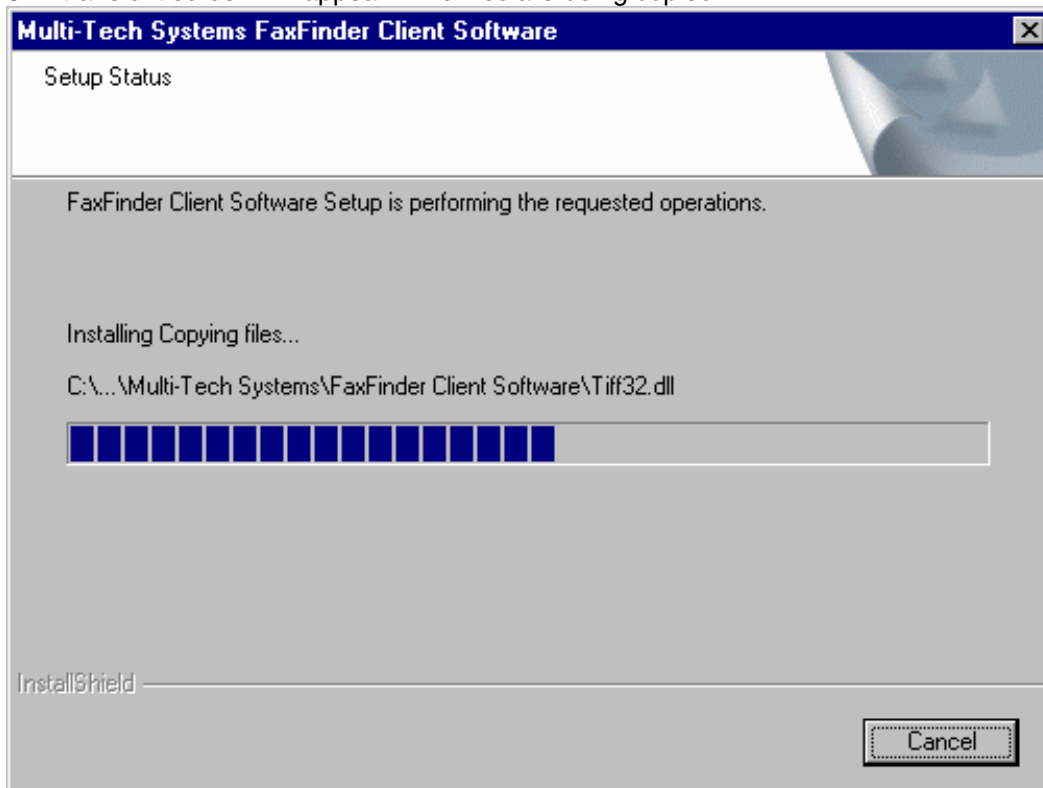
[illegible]

Multi-Tech Systems FaxFinder Client Software

Setup Status

FaxFinder Client Software Setup is performing the requested operations.

Installing Copying files...

C:\...\Multi-Tech Systems\FaxFinder Client Software\Tiff32.dll

InstallShield

Cancel